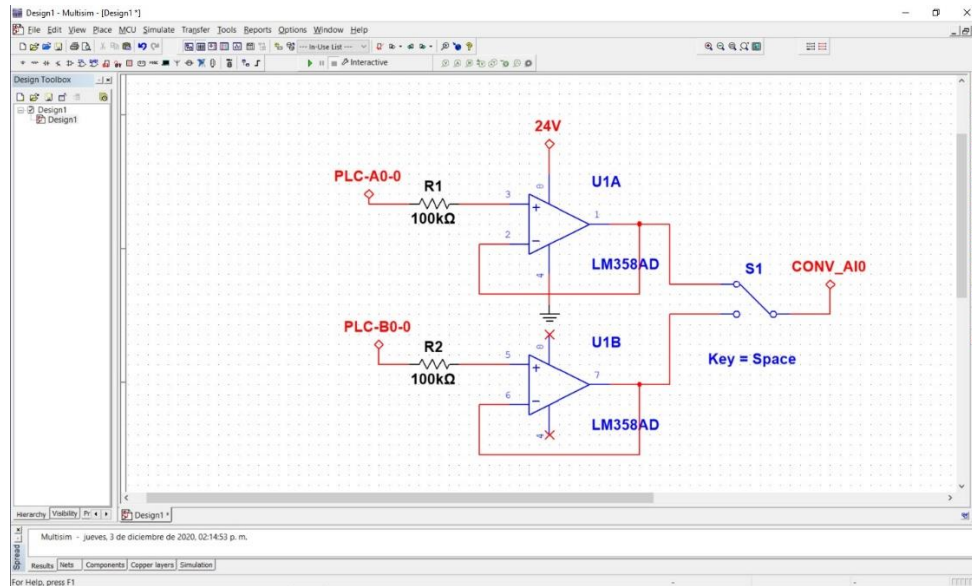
Design1 - Multisim - [Design1 *]

File Edit View Place MCU Simulate Transfer Tools Reports Options Window Help

--- In-Use List ---

Interactive

Design Toolbox

Design1
Design1

24V

PLC-A0-0

R1

100kΩ

3

8

U1A

1

2

4

LM358AD

S1

CONV_AI0

PLC-B0-0

R2

100kΩ

5

8

U1B

7

6

4

LM358AD

Key = Space

Hierarchy Visibility Pr

Design1 *

Multisim - jueves, 3 de diciembre de 2020, 02:14:53 p. m.

Spread

Results Nets Components Copper layers Simulation

For Help, press F1